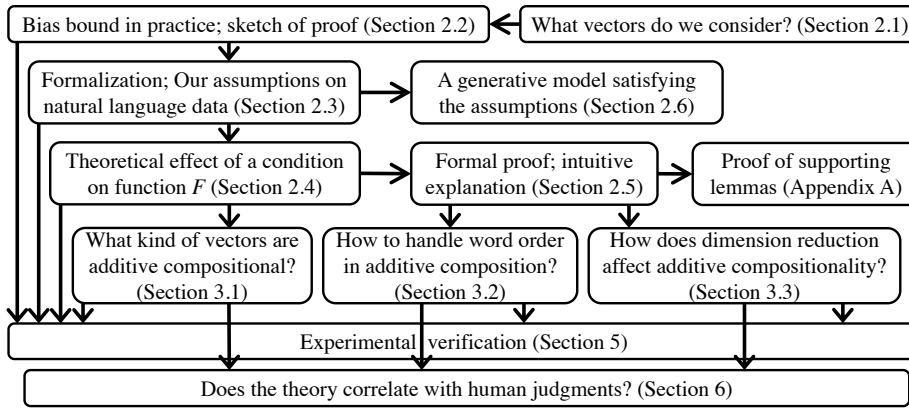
Bias bound in practice; sketch of proof (Section 2.2)

What vectors do we consider? (Section 2.1)

Formalization; Our assumptions on natural language data (Section 2.3)

A generative model satisfying the assumptions (Section 2.6)

Theoretical effect of a condition on function $F$ (Section 2.4)

Formal proof; intuitive explanation (Section 2.5)

Proof of supporting lemmas (Appendix A)

What kind of vectors are additive compositional? (Section 3.1)

How to handle word order in additive composition? (Section 3.2)

How does dimension reduction affect additive compositionality? (Section 3.3)

Experimental verification (Section 5)

Does the theory correlate with human judgments? (Section 6)